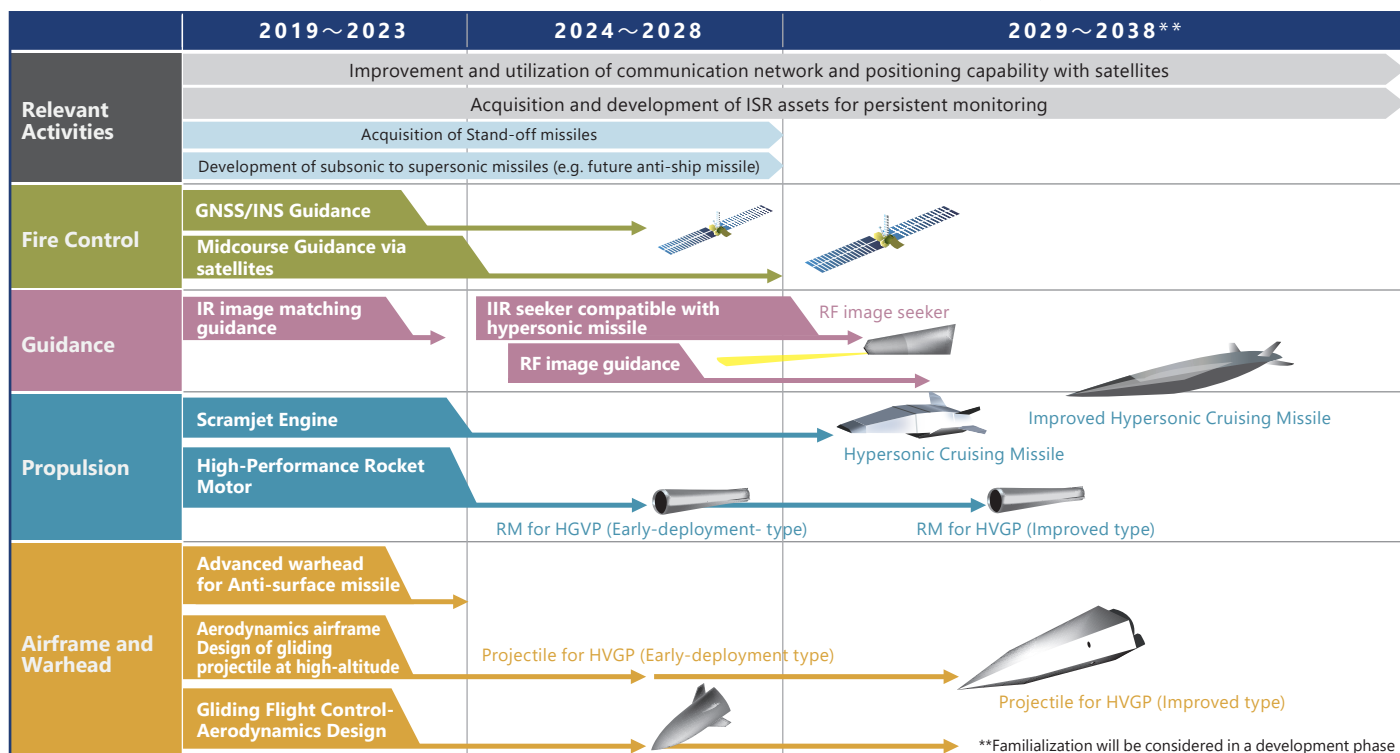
| | 2019～2023 | 2024～2028 | 2029～2038** |
|---|---|---|---|

Relevant Activities

Improvement and utilization of communication network and positioning capability with satellites

Acquisition and development of ISR assets for persistent monitoring

Acquisition of Stand-off missiles

Development of subsonic to supersonic missiles (e.g. future anti-ship missile)

Fire Control

GNSS/INS Guidance

Midcourse Guidance via satellites

Guidance

IR image matching guidance

IIR seeker compatible with hypersonic missile

RF image seeker

RF image guidance

Propulsion

Scramjet Engine

Improved Hypersonic Cruising Missile

Hypersonic Cruising Missile

High-Performance Rocket Motor

RM for HGVP (Early-deployment- type)

RM for HVGP (Improved type)

Airframe and Warhead

Advanced warhead for Anti-surface missile

Aerodynamics airframe Design of gliding projectile at high-altitude

Projectile for HVGP (Early-deployment type)

Projectile for HVGP (Improved type)

Gliding Flight Control-Aerodynamics Design

**Familialization will be considered in a development phase